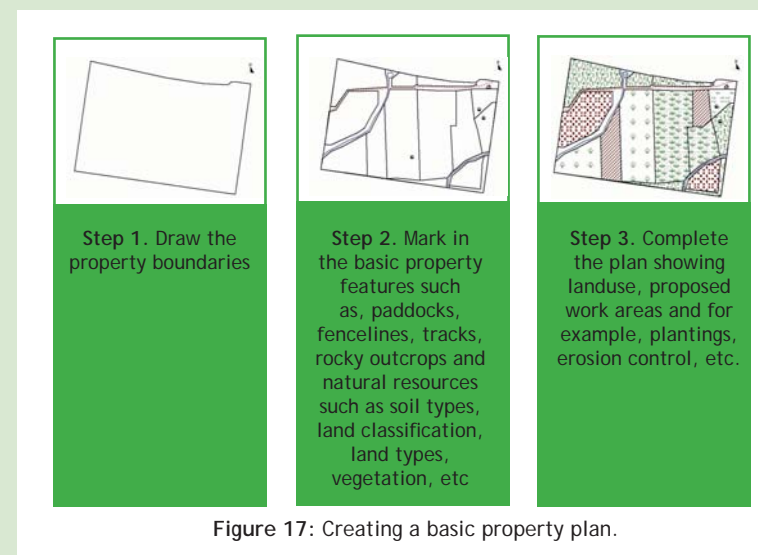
**Step 1.** Draw the property boundaries

**Step 2.** Mark in the basic property features such as, paddocks, fencelines, tracks, rocky outcrops and natural resources such as soil types, land classification, land types, vegetation, etc

**Step 3.** Complete the plan showing landuse, proposed work areas and for example, plantings, erosion control, etc.

**Figure 17:** Creating a basic property plan.